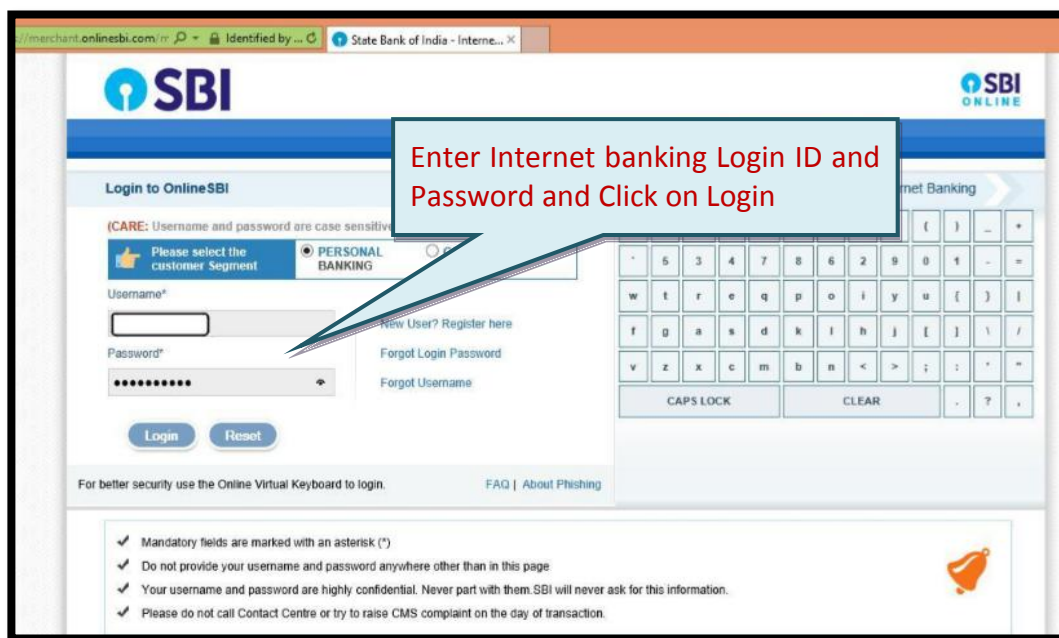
://merchant.onlinesbi.com/r Identified by ... State Bank of India - Interne... ×

SBI

SBI ONLINE

Enter Internet banking Login ID and Password and Click on Login

Login to OnlineSBI

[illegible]rnet Banking

(CARE: Username and password are case sensitive

Please select the customer Segment

PERSONAL BANKING

Username*

New User? Register here

Password*

Forgot Login Password

•••••••••••

Forgot Username

Login Reset

For better security use the Online Virtual Keyboard to login.

FAQ | About Phishing

( ) _ +

` 5 3 4 7 8 6 2 9 0 1 - =

w t r e q p o i y u { } |

f g a s d k l h j [ ] \ /

v z x c m b n < > ; : ' "

CAPS LOCK CLEAR . ? ,

Mandatory fields are marked with an asterisk (*)

Do not provide your username and password anywhere other than in this page

Your username and password are highly confidential. Never part with them.SBI will never ask for this information.

Please do not call Contact Centre or try to raise CMS complaint on the day of transaction.